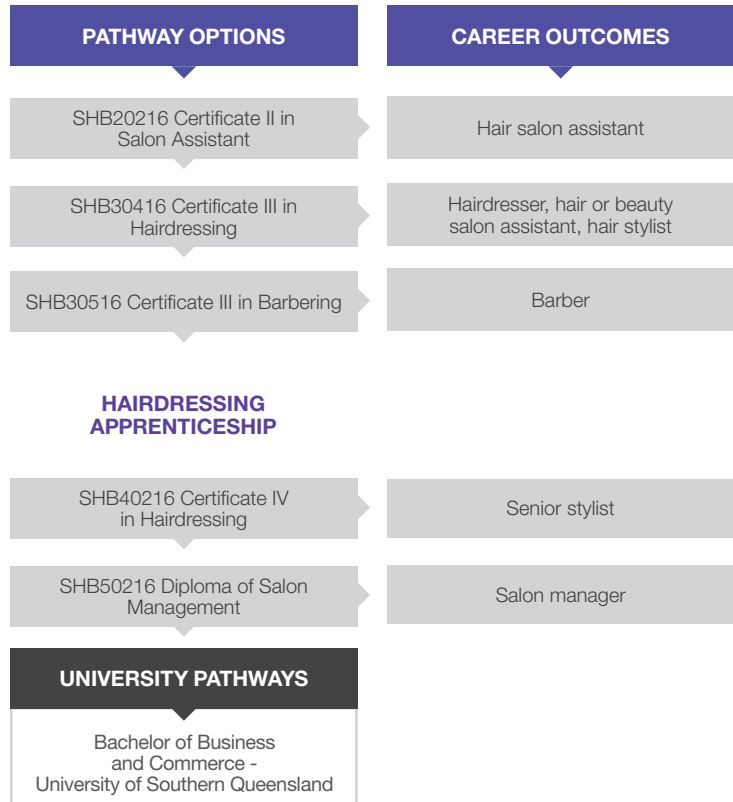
PATHWAY OPTIONS

CAREER OUTCOMES

SHB20216 Certificate II in Salon Assistant

Hair salon assistant

SHB30416 Certificate III in Hairdressing

Hairdresser, hair or beauty salon assistant, hair stylist

SHB30516 Certificate III in Barbering

Barber

HAIRDRESSING APPRENTICESHIP

SHB40216 Certificate IV in Hairdressing

Senior stylist

SHB50216 Diploma of Salon Management

Salon manager

UNIVERSITY PATHWAYS

Bachelor of Business and Commerce - University of Southern Queensland